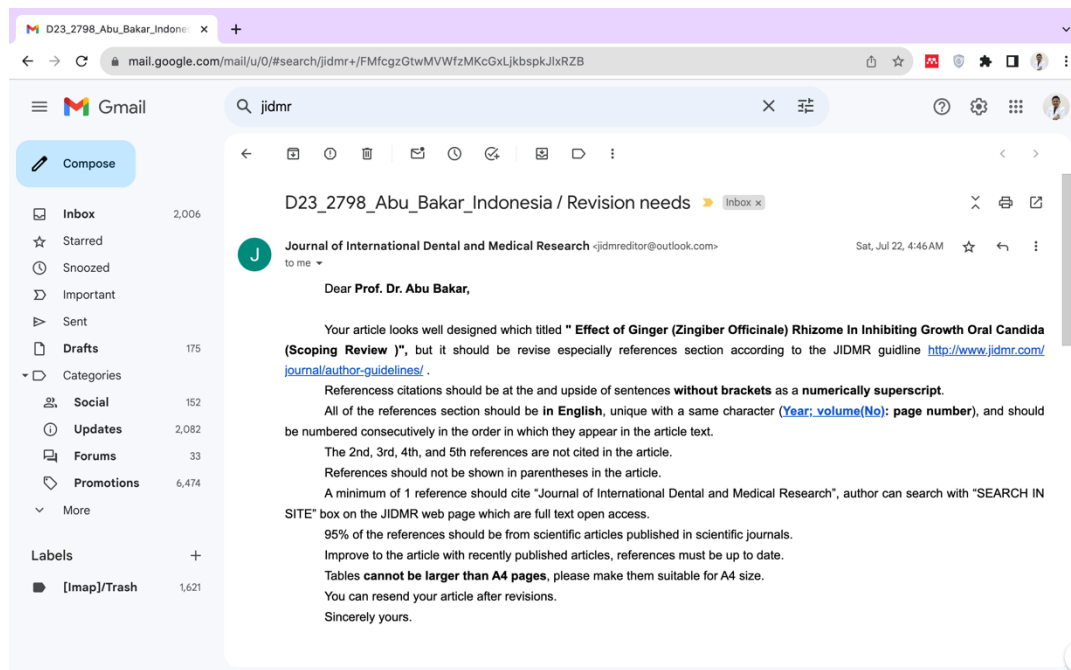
D23_2798_Abu_Bakar_Indone ×
+
mail.google.com/mail/u/0/#search/jidmr+/FMfcgzGtwMVWfzMKcGxLjkbspkJlxRZB

Gmail
jidmr

Compose
Inbox 2,006
Starred
Snoozed
Important
Sent
Drafts 175
Categories
Social 152
Updates 2,082
Forums 33
Promotions 6,474
More

Labels +
[Imap]/Trash 1,621

D23_2798_Abu_Bakar_Indonesia / Revision needs Inbox ×

Journal of International Dental and Medical Research <jidmreditor@outlook.com> Sat, Jul 22, 4:46 AM
to me

Dear **Prof. Dr. Abu Bakar,**

Your article looks well designed which titled **" Effect of Ginger (Zingiber Officinale) Rhizome In Inhibiting Growth Oral Candida (Scoping Review )",** but it should be revise especially references section according to the JIDMR guidline http://www.jidmr.com/journal/author-guidelines/ .

Referencess citations should be at the and upside of sentences **without brackets** as a **numerically superscript**.

All of the references section should be **in English**, unique with a same character (**Year; volume(No): page number**), and should be numbered consecutively in the order in which they appear in the article text.

The 2nd, 3rd, 4th, and 5th references are not cited in the article.

References should not be shown in parentheses in the article.

A minimum of 1 reference should cite "Journal of International Dental and Medical Research", author can search with "SEARCH IN SITE" box on the JIDMR web page which are full text open access.

95% of the references should be from scientific articles published in scientific journals.

Improve to the article with recently published articles, references must be up to date.

Tables **cannot be larger than A4 pages**, please make them suitable for A4 size.

You can resend your article after revisions.

Sincerely yours.